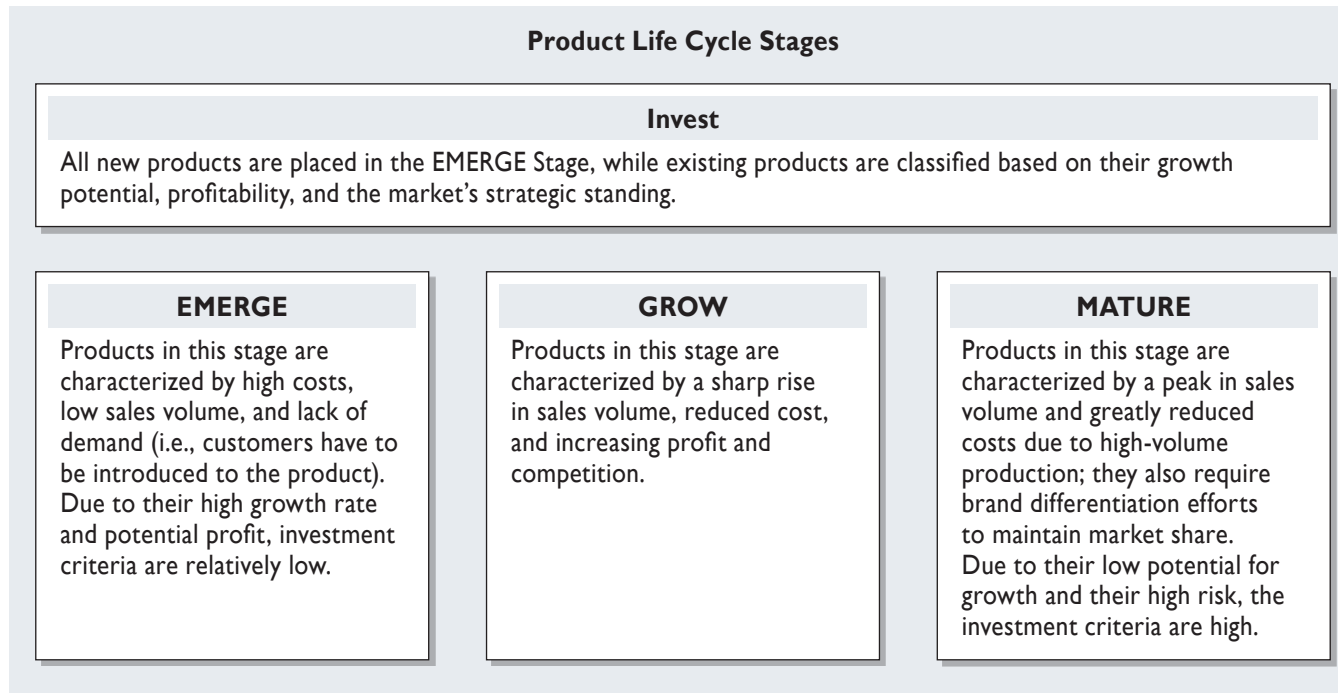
**Product Life Cycle Stages**

**Invest**

All new products are placed in the EMERGE Stage, while existing products are classified based on their growth potential, profitability, and the market's strategic standing.

**EMERGE**

Products in this stage are characterized by high costs, low sales volume, and lack of demand (i.e., customers have to be introduced to the product). Due to their high growth rate and potential profit, investment criteria are relatively low.

**GROW**

Products in this stage are characterized by a sharp rise in sales volume, reduced cost, and increasing profit and competition.

**MATURE**

Products in this stage are characterized by a peak in sales volume and greatly reduced costs due to high-volume production; they also require brand differentiation efforts to maintain market share. Due to their low potential for growth and their high risk, the investment criteria are high.